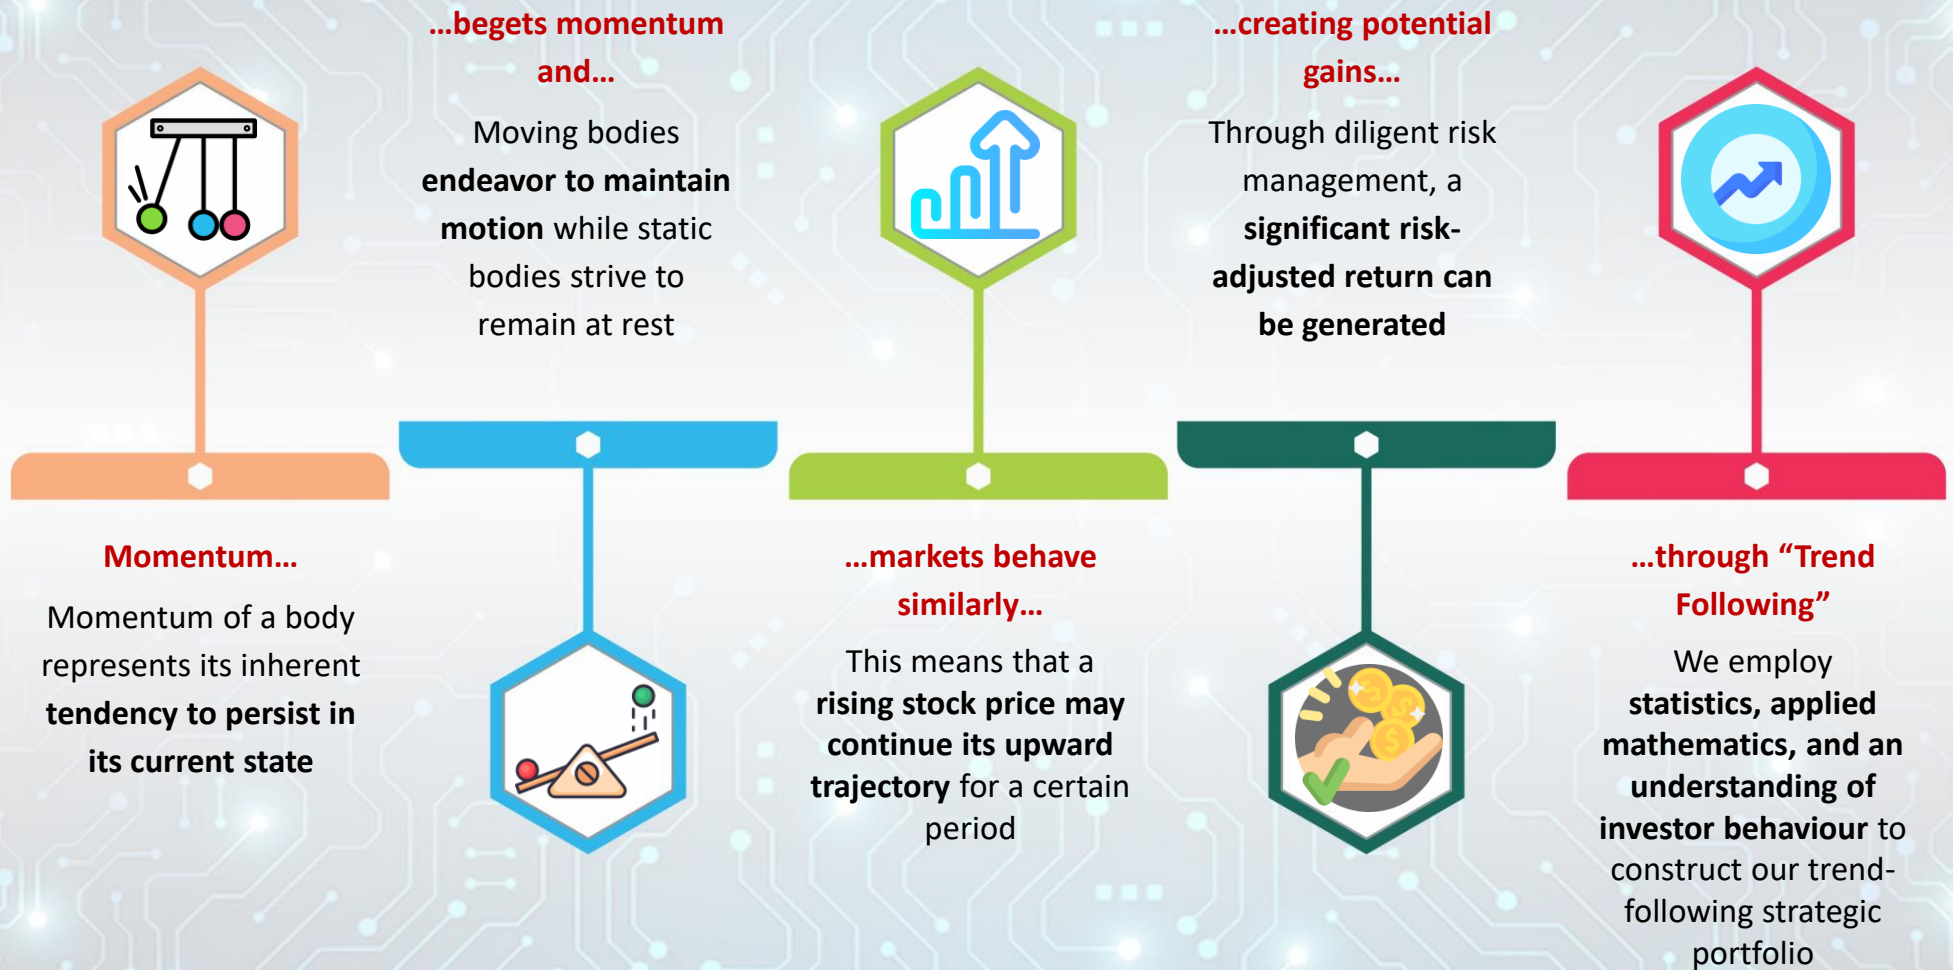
Momentum…

Momentum of a body represents its inherent **tendency to persist in its current state**

…begets momentum and…

Moving bodies **endeavor to maintain motion** while static bodies strive to remain at rest

…markets behave similarly…

This means that a **rising stock price may continue its upward trajectory** for a certain period

…creating potential gains…

Through diligent risk management, a **significant risk-adjusted return can be generated**

…through “Trend Following”

We employ **statistics, applied mathematics, and an understanding of investor behaviour** to construct our trend-following strategic portfolio